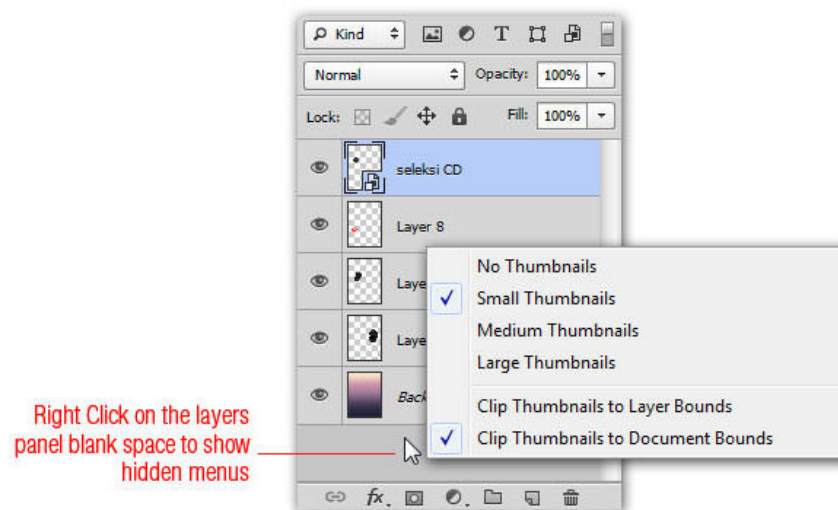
Kind

Normal Opacity: 100%

Lock: Fill: 100%

seleksi CD

Layer 8

Laye

Laye

Back

No Thumbnails

✓ Small Thumbnails

Medium Thumbnails

Large Thumbnails

Clip Thumbnails to Layer Bounds

✓ Clip Thumbnails to Document Bounds

Right Click on the layers panel blank space to show hidden menus

fx